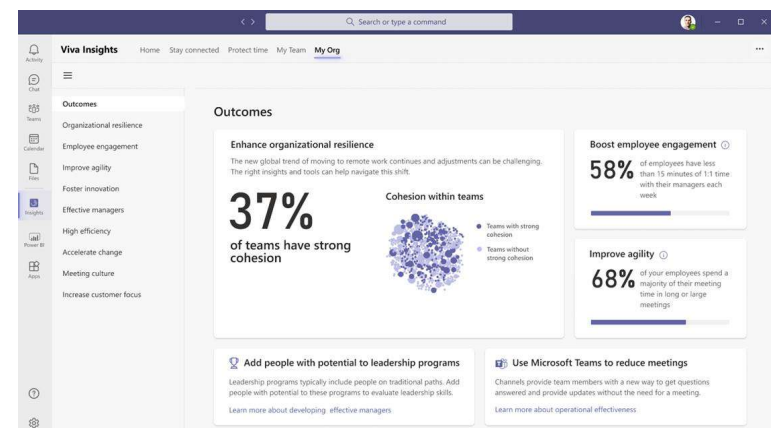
Search or type a command

Activity
Chat
Teams
Calendar
Files
Insights
Power BI
Apps

Viva Insights Home Stay connected Protect time My Team My Org

...

Outcomes
Organizational resilience
Employee engagement
Improve agility
Foster innovation
Effective managers
High efficiency
Accelerate change
Meeting culture
Increase customer focus

Outcomes

Enhance organizational resilience

The new global trend of moving to remote work continues and adjustments can be challenging. The right insights and tools can help navigate this shift.

37%

of teams have strong cohesion

Cohesion within teams

Teams with strong cohesion
Teams without strong cohesion

Boost employee engagement

58% of employees have less than 15 minutes of 1:1 time with their managers each week

Improve agility

68% of your employees spend a majority of their meeting time in long or large meetings

Add people with potential to leadership programs

Leadership programs typically include people on traditional paths. Add people with potential to these programs to evaluate leadership skills.

Learn more about developing effective managers

Use Microsoft Teams to reduce meetings

Channels provide team members with a new way to get questions answered and provide updates without the need for a meeting.

Learn more about operational effectiveness